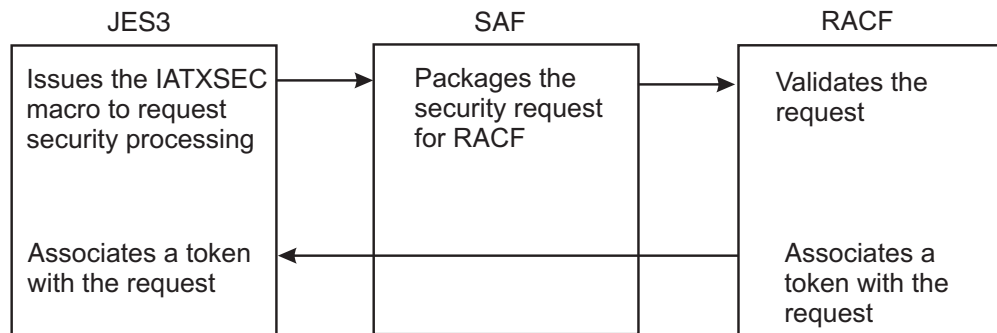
JES3

SAF

RACF

Issues the IATXSEC macro to request security processing

Packages the security request for RACF

Validates the request

Associates a token with the request

Associates a token with the request